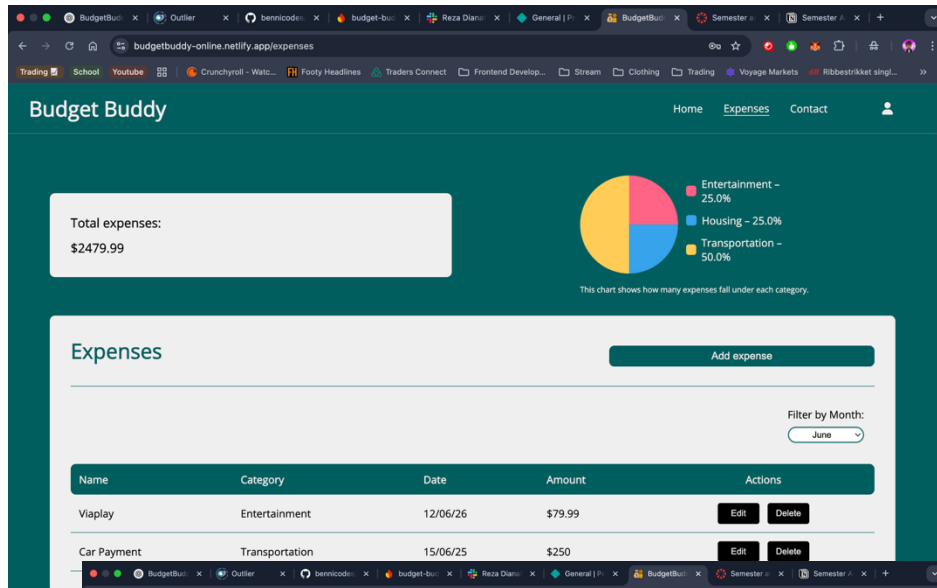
BudgetBudd × Outlier × bennicodes × budget-bud × Reza Diana × General | P × BudgetBudd × Semester × Semester A × +

budgetbuddy-online.netlify.app/expenses

Trading School Youtube Crunchyroll - Watc... Footy Headlines Traders Connect Frontend Develop... Stream Clothing Trading Voyage Markets Ribbestrikket singl... »

Budget Buddy

Home Expenses Contact

Total expenses:

$2479.99

Entertainment – 25.0%

Housing – 25.0%

Transportation – 50.0%

This chart shows how many expenses fall under each category.

Expenses

Add expense

Filter by Month:

June

| Name | Category | Date | Amount | Actions |
|---|---|---|---|---|
| Viaplay | Entertainment | 12/06/26 | $79.99 | Edit Delete |
| Car Payment | Transportation | 15/06/25 | $250 | Edit Delete |

BudgetBudd × Outlier × bennicodes × budget-bud × Reza Diana × General | P × BudgetBudd × Semester × Semester A × +